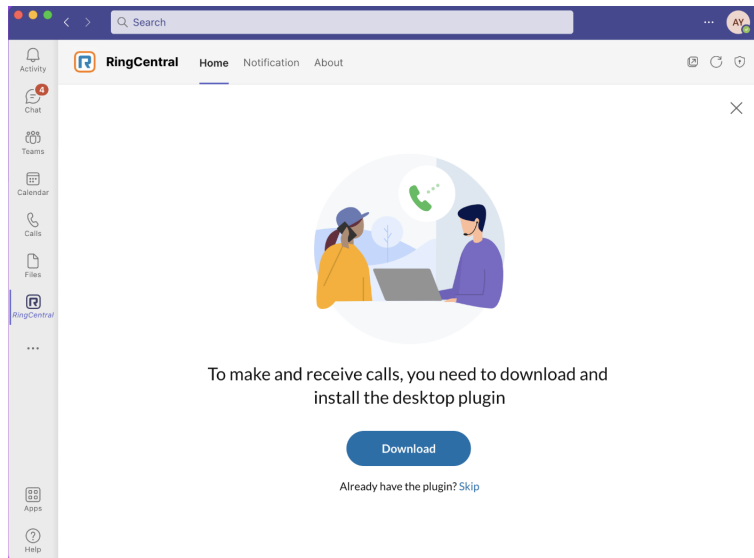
Search

AY

Activity

4

Chat

Teams

Calendar

Calls

Files

RingCentral

...

Apps

Help

RingCentral Home Notification About

To make and receive calls, you need to download and install the desktop plugin

Download

Already have the plugin? Skip